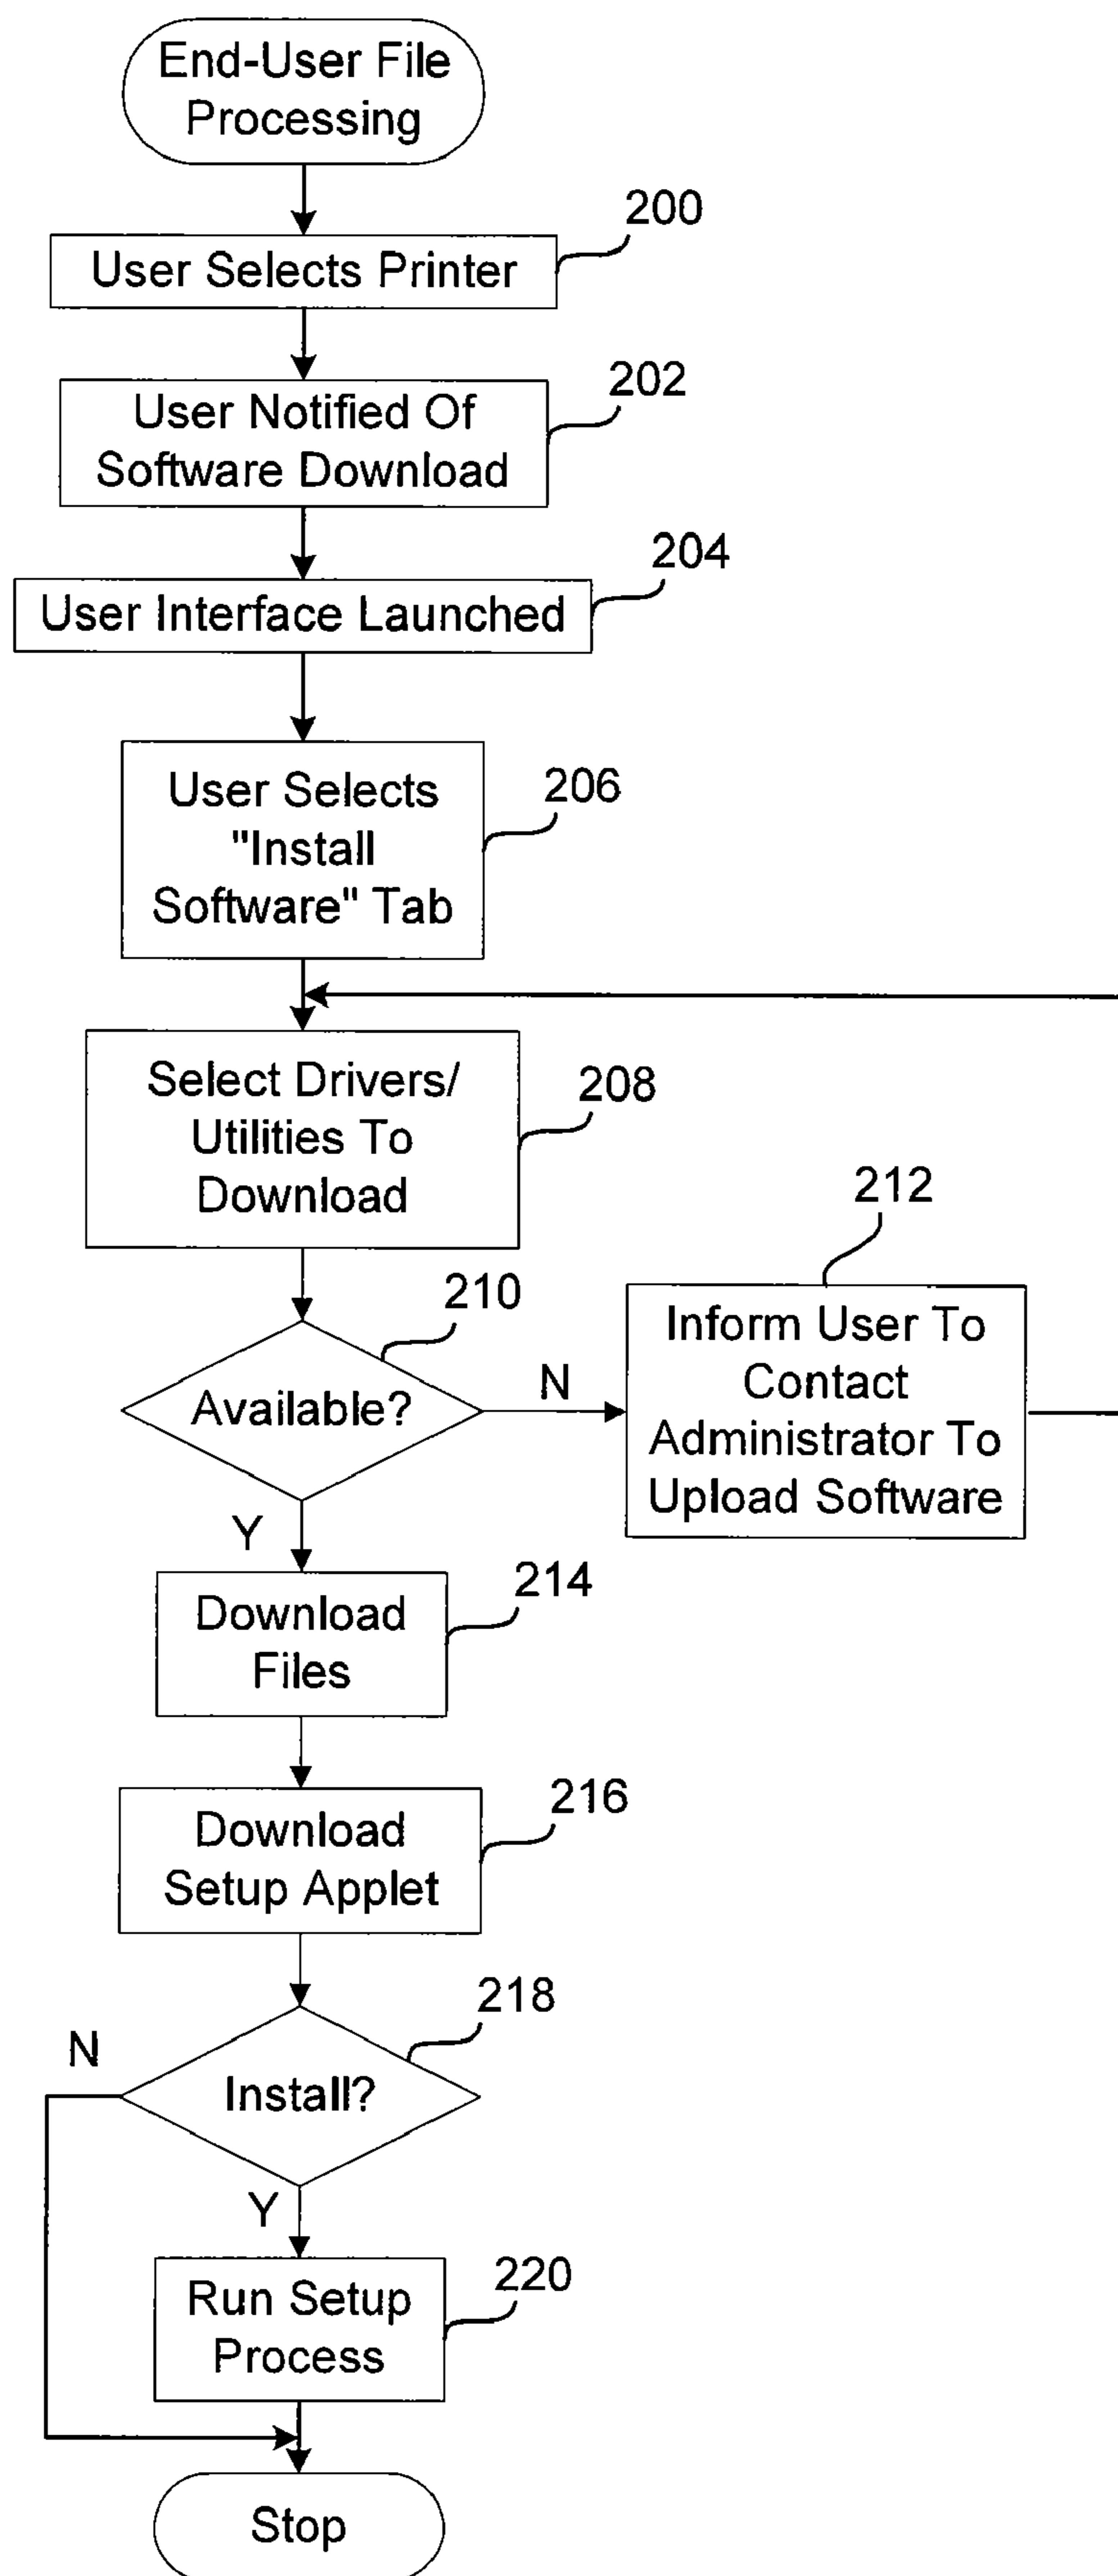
End-User File Processing

200
User Selects Printer

202
User Notified Of Software Download

204
User Interface Launched

206
User Selects "Install Software" Tab

208
Select Drivers/ Utilities To Download

212

210
Available?

N

Inform User To Contact Administrator To Upload Software

Y

214
Download Files

216
Download Setup Applet

218
N
Install?

Y

220
Run Setup Process

Stop